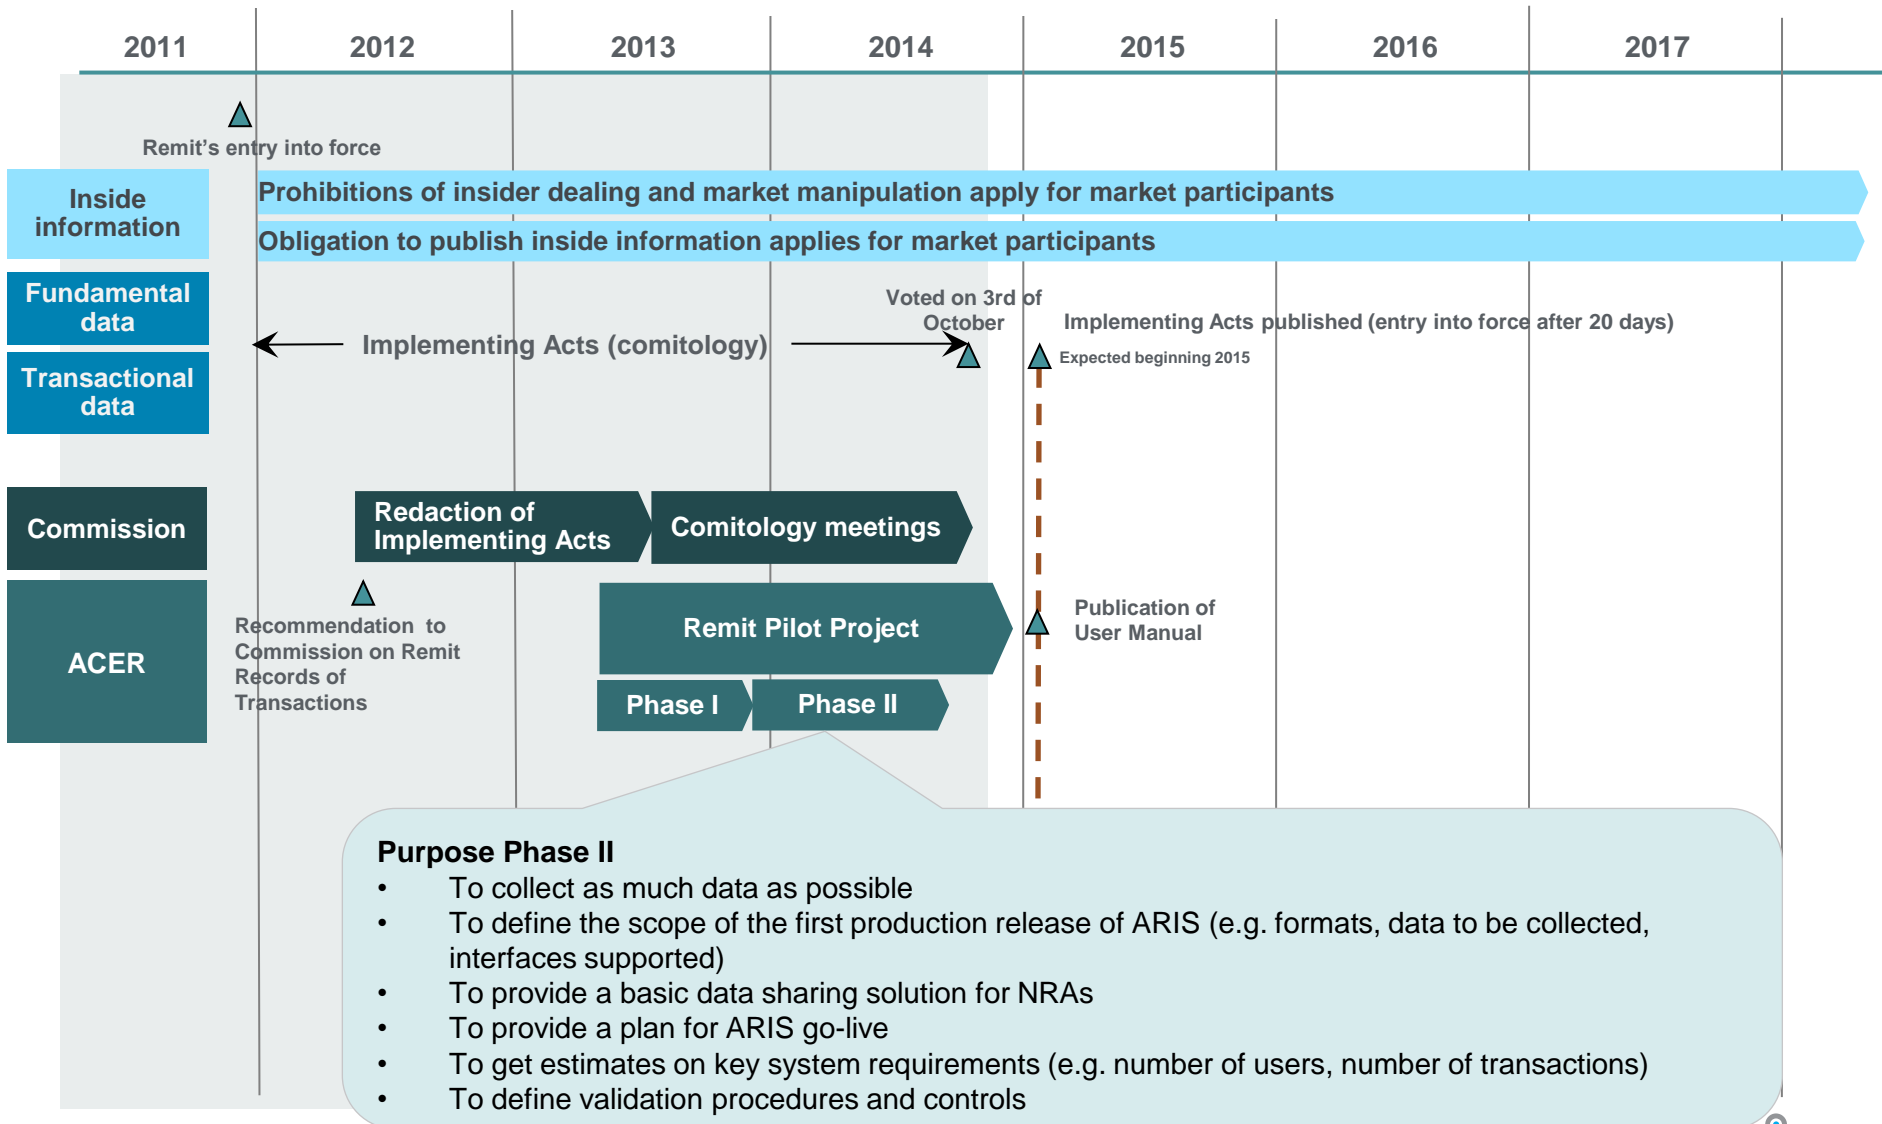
2011 2012 2013 2014 2015 2016 2017

Remit's entry into force

Inside information

Prohibitions of insider dealing and market manipulation apply for market participants

Obligation to publish inside information applies for market participants

Fundamental data

Transactional data

Implementing Acts (comitology)

Voted on 3rd of October

Implementing Acts published (entry into force after 20 days)

Expected beginning 2015

Commission

Redaction of Implementing Acts

Comitology meetings

ACER

Recommendation to Commission on Remit Records of Transactions

Remit Pilot Project

Phase I

Phase II

Publication of User Manual

Purpose Phase II
• To collect as much data as possible
• To define the scope of the first production release of ARIS (e.g. formats, data to be collected, interfaces supported)
• To provide a basic data sharing solution for NRAs
• To provide a plan for ARIS go-live
• To get estimates on key system requirements (e.g. number of users, number of transactions)
• To define validation procedures and controls